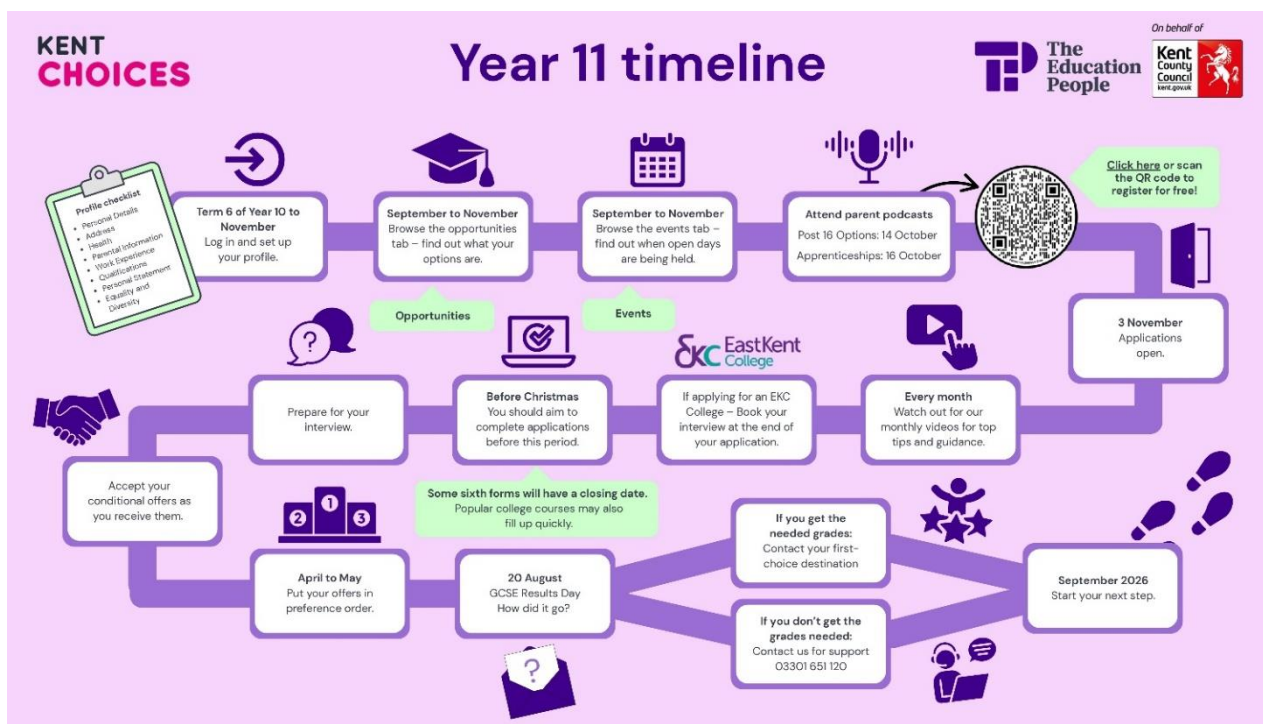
KENT CHOICES

Year 11 timeline

The Education People

On behalf of

Kent County Council kent.gov.uk

Profile checklist
- Personal Details
- Address
- Health
- Parental Information
- Work Experience
- Qualifications
- Personal Statement
- Equality and Diversity

Term 6 of Year 10 to November
Log in and set up your profile.

September to November
Browse the opportunities tab – find out what your options are.

Opportunities

September to November
Browse the events tab – find out when open days are being held.

Events

Attend parent podcasts
Post 16 Options: 14 October
Apprenticeships: 16 October

Click here or scan the QR code to register for free!

3 November
Applications open.

Every month
Watch out for our monthly videos for top tips and guidance.

EKC East Kent College

If applying for an EKC College – Book your interview at the end of your application.

Before Christmas
You should aim to complete applications before this period.

Some sixth forms will have a closing date. Popular college courses may also fill up quickly.

Prepare for your interview.

Accept your conditional offers as you receive them.

1 2 3

April to May
Put your offers in preference order.

20 August
GCSE Results Day
How did it go?

If you get the needed grades:
Contact your first-choice destination

If you don't get the grades needed:
Contact us for support
03301 651 120

September 2026
Start your next step.